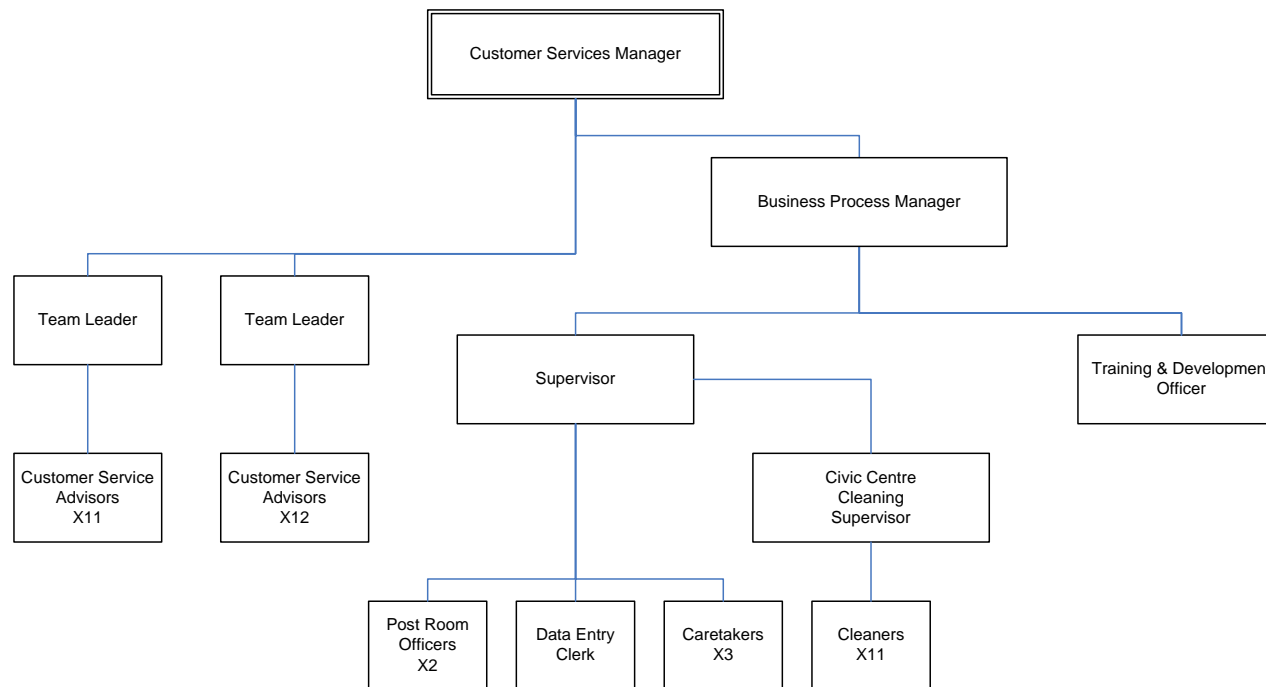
Customer Services Manager

Business Process Manager

Team Leader

Team Leader

Supervisor

Training & Developmen Officer

Customer Service Advisors X11

Customer Service Advisors X12

Civic Centre Cleaning Supervisor

Post Room Officers X2

Data Entry Clerk

Caretakers X3

Cleaners X11